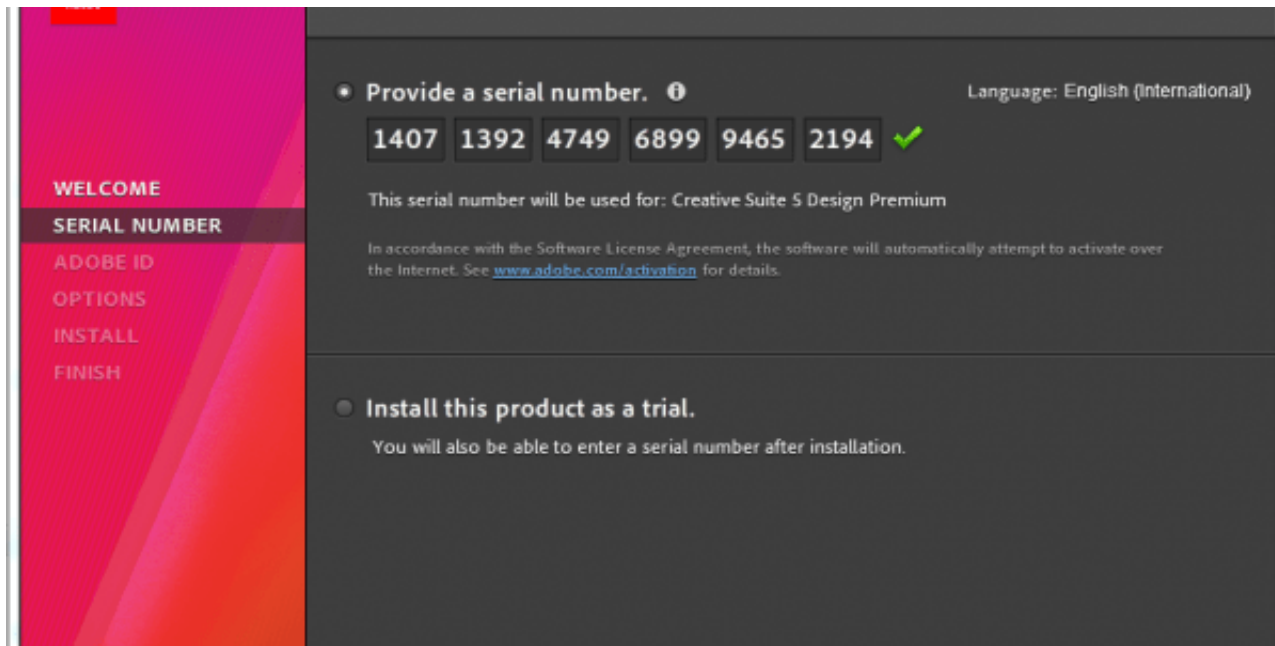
WELCOME
SERIAL NUMBER
ADOBE ID
OPTIONS
INSTALL
FINISH

Provide a serial number.

Language: English (International)

| 1407 | 1392 | 4749 | 6899 | 9465 | 2194 |
|---|---|---|---|---|---|

This serial number will be used for: Creative Suite 5 Design Premium

In accordance with the Software License Agreement, the software will automatically attempt to activate over the Internet. See www.adobe.com/activation for details.

Install this product as a trial.

You will also be able to enter a serial number after installation.